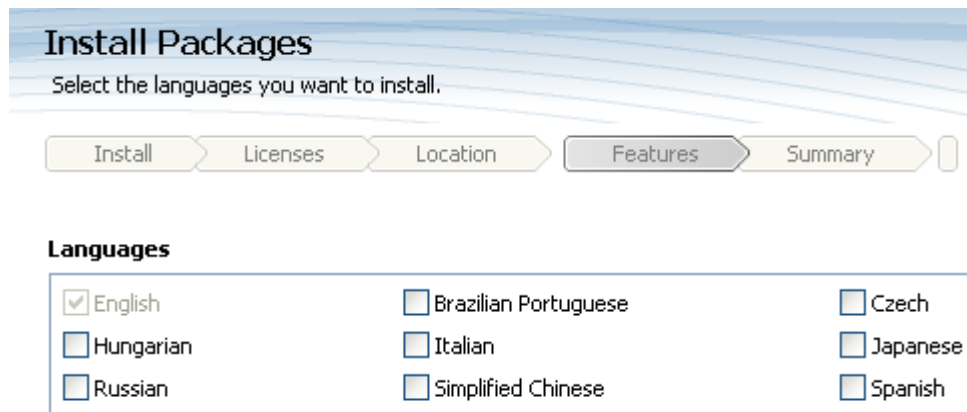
Install Packages

Select the languages you want to install.

Install Licenses Location Features Summary

Languages

English
Brazilian Portuguese
Czech
Hungarian
Italian
Japanese
Russian
Simplified Chinese
Spanish